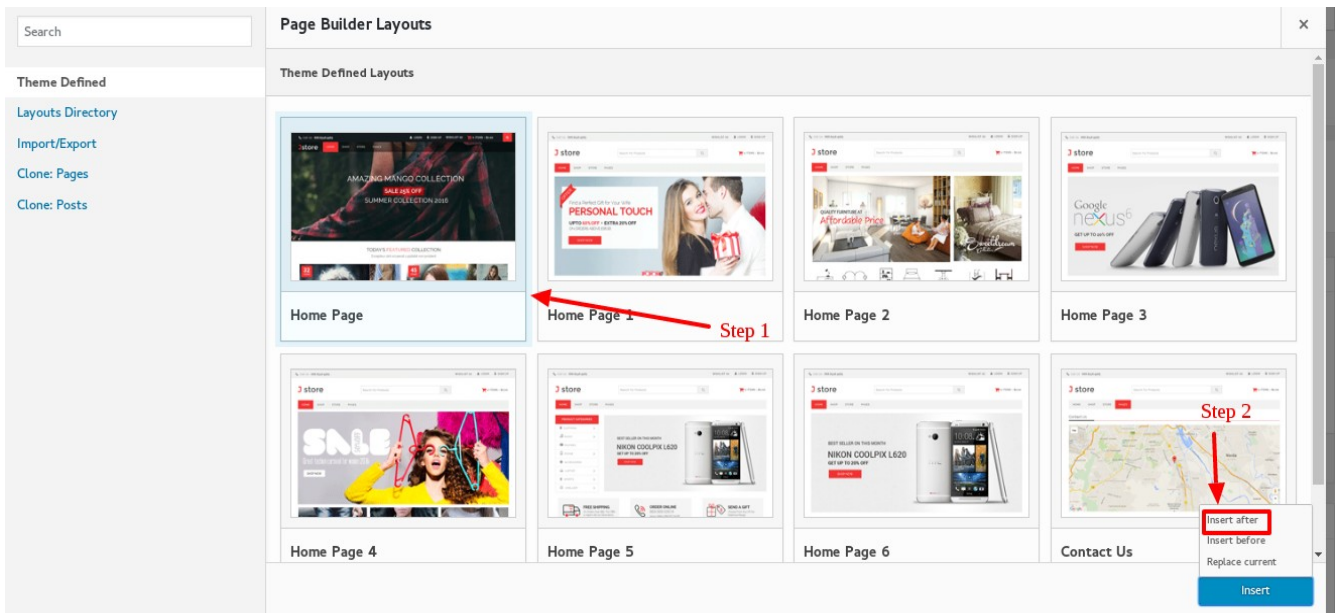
Search

Theme Defined
Layouts Directory
Import/Export
Clone: Pages
Clone: Posts

Page Builder Layouts
×

Theme Defined Layouts

store
AMAZING MANGO COLLECTION
SALE 25% OFF
SUMMER COLLECTION 2016
TODAY'S FEATURED COLLECTION

Home Page

store
PERSONAL TOUCH

Home Page 1

Step 1

store
Affordable Price

Home Page 2

store
Google
nexus

Home Page 3

store
SALE

Home Page 4

store
NIKON COOLPIX L620

Home Page 5

store
NIKON COOLPIX L620

Home Page 6

store

Step 2

Contact Us

Insert after
Insert before
Replace current

Insert